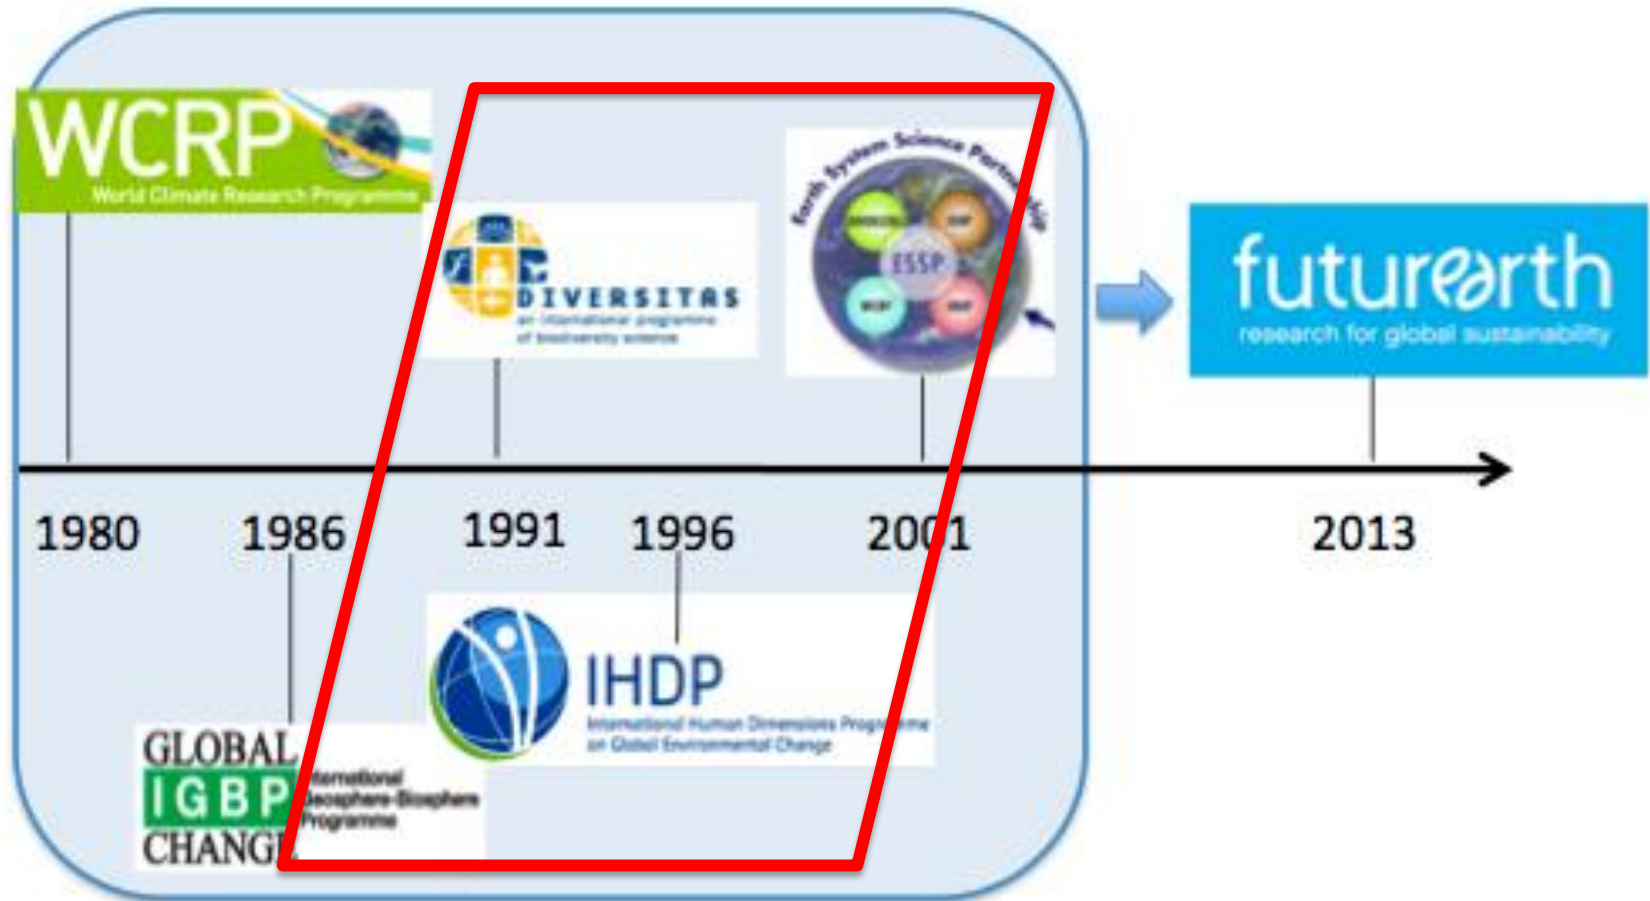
WCRP
World Climate Research Programme

DIVERSITAS
an international programme of biodiversity science

Earth System Science Partnership
ESSP

futurearth
research for global sustainability

1980 1986 1991 1996 2001 2013

IHDP
International Human Dimensions Programme on Global Environmental Change

GLOBAL
IGBP
CHANGE
International Geosphere-Biosphere Programme